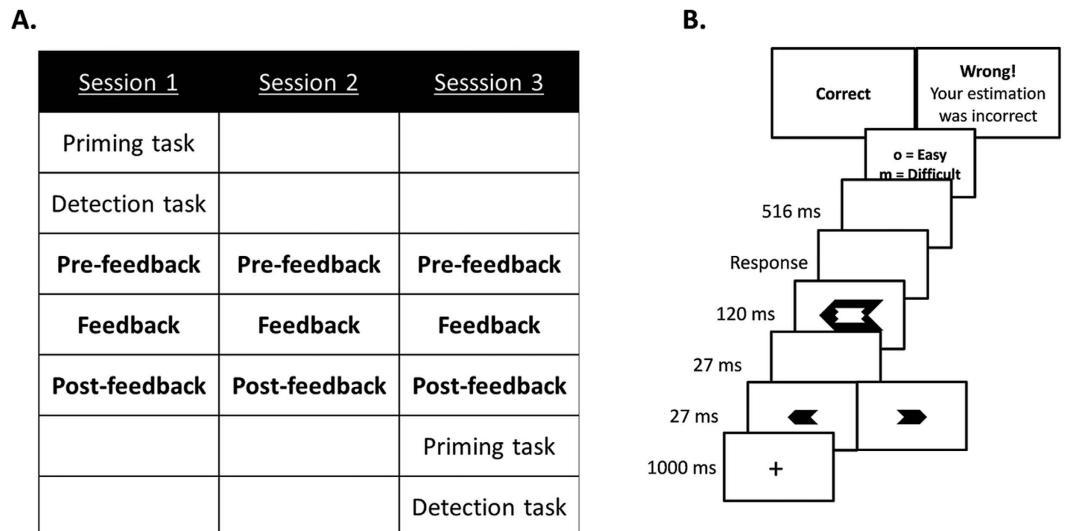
A.

| Session 1 | Session 2 | Sesssion 3 |
|---|---|---|
| Priming task | | |
| Detection task | | |
| **Pre-feedback** | **Pre-feedback** | **Pre-feedback** |
| **Feedback** | **Feedback** | **Feedback** |
| **Post-feedback** | **Post-feedback** | **Post-feedback** |
| | | Priming task |
| | | Detection task |

B.

**Correct**

**Wrong!** Your estimation was incorrect

**o = Easy m = Difficult**

516 ms

Response

120 ms

27 ms

27 ms

1000 ms

+